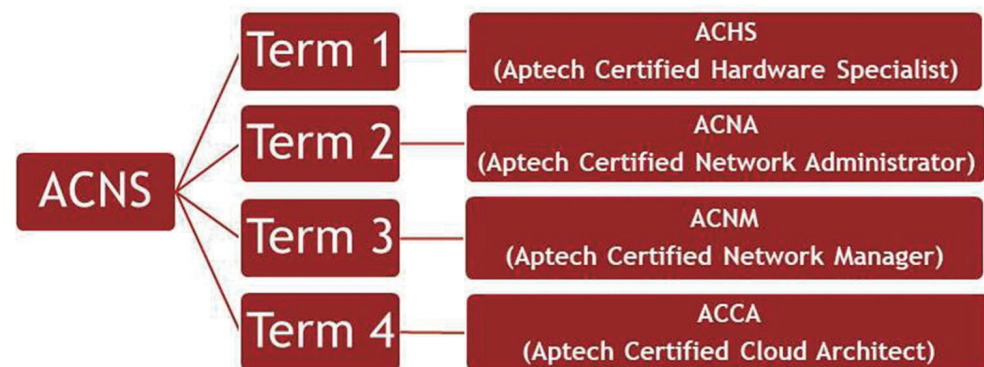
ACNS

Term 1

ACHS
(Aptech Certified Hardware Specialist)

Term 2

ACNA
(Aptech Certified Network Administrator)

Term 3

ACNM
(Aptech Certified Network Manager)

Term 4

ACCA
(Aptech Certified Cloud Architect)